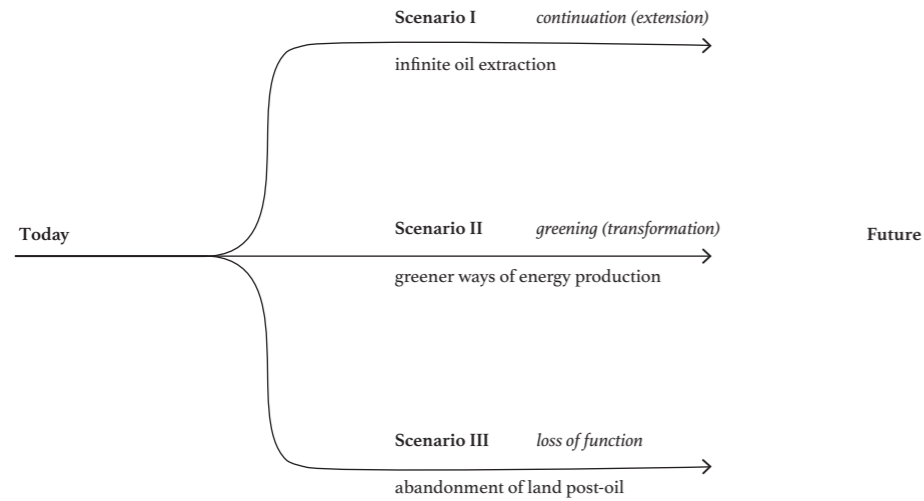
Scenario I continuation (extension)

infinite oil extraction

Today

Scenario II greening (transformation)

Future

greener ways of energy production

Scenario III loss of function

abandonment of land post-oil